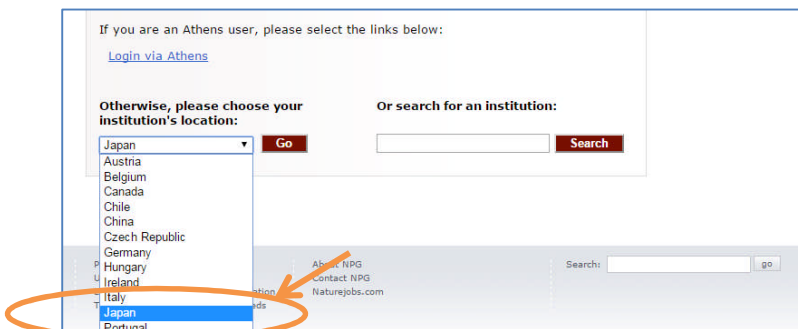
If you are an Athens user, please select the links below:

Login via Athens

Otherwise, please choose your institution's location:

Japan

Go

Austria
Belgium
Canada
Chile
China
Czech Republic
Germany
Hungary
Ireland
Italy
Japan
Portugal

Or search for an institution:

Search

About NPG
Contact NPG
Naturejobs.com

Search:

go